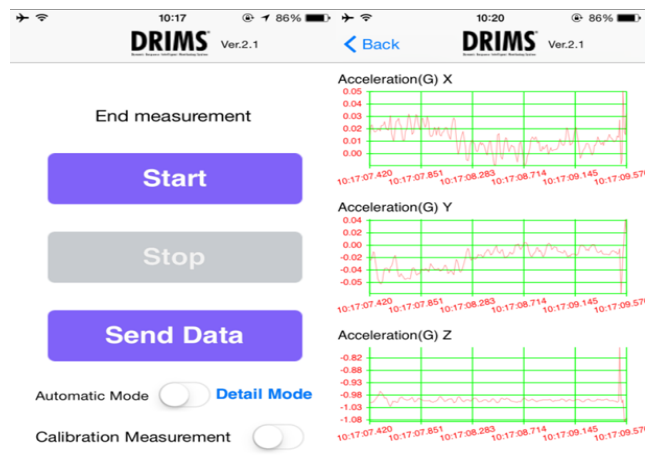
10:17 86%
DRIMS Ver.2.1
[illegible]

End measurement

Start

Stop

Send Data

Automatic Mode Detail Mode

Calibration Measurement

10:20 86%
< Back
DRIMS Ver.2.1
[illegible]

Acceleration(G) X
0.05
0.04
0.03
0.02
0.01
0.00
-0.01
10:17:07.420 10:17:07.851 10:17:08.283 10:17:08.714 10:17:09.145 10:17:09.57

Acceleration(G) Y
0.04
0.02
0.00
-0.02
-0.04
-0.05
10:17:07.420 10:17:07.851 10:17:08.283 10:17:08.714 10:17:09.145 10:17:09.57

Acceleration(G) Z
-0.82
-0.86
-0.93
-0.98
-1.03
-1.08
10:17:07.420 10:17:07.851 10:17:08.283 10:17:08.714 10:17:09.145 10:17:09.57